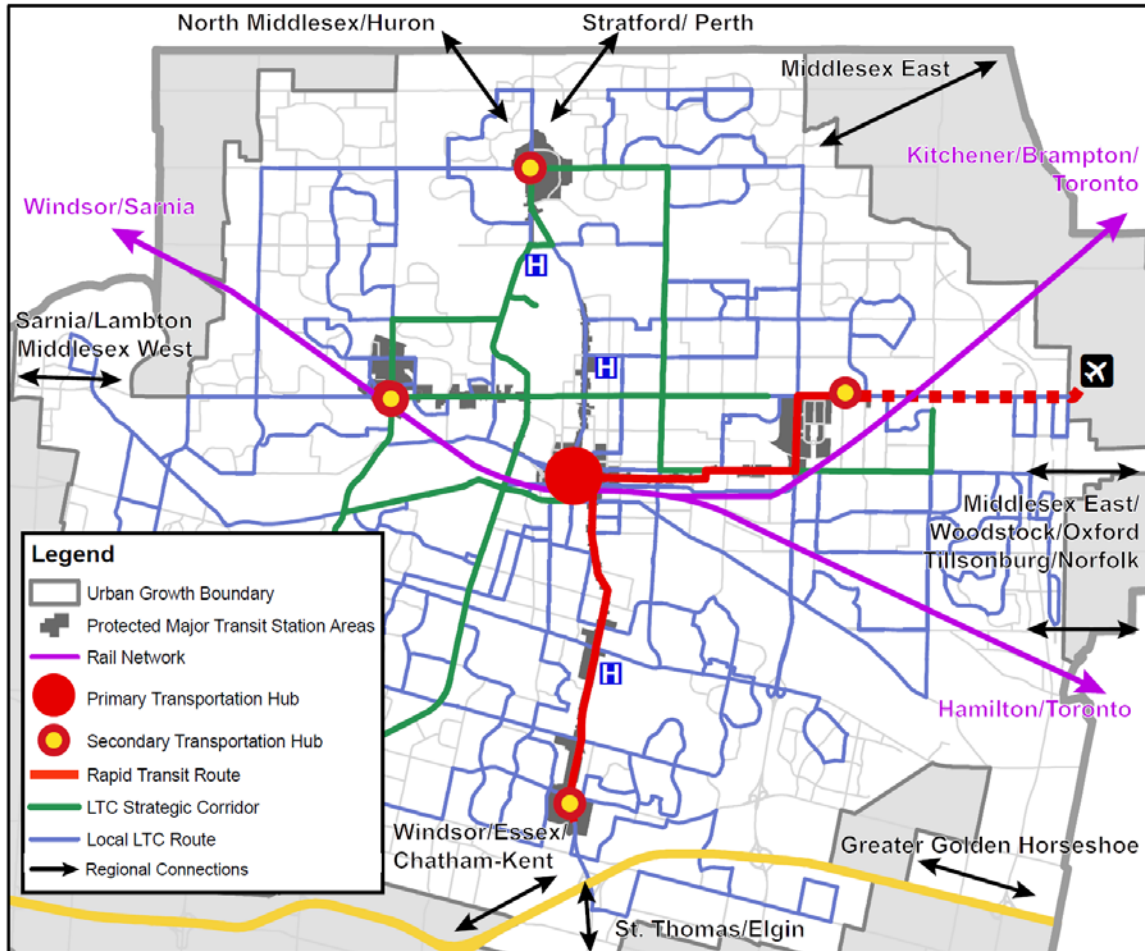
North Middlesex/Huron

Stratford/ Perth

Middlesex East

Kitchener/Brampton/ Toronto

Windsor/Sarnia

Sarnia/Lambton Middlesex West

H

H

H

Middlesex East/ Woodstock/Oxford Tillsonburg/Norfolk

Hamilton/Toronto

Legend

Urban Growth Boundary

Protected Major Transit Station Areas

Rail Network

Primary Transportation Hub

Secondary Transportation Hub

Rapid Transit Route

LTC Strategic Corridor

Local LTC Route

Regional Connections

Windsor/Essex/ Chatham-Kent

Greater Golden Horseshoe

St. Thomas/Elgin